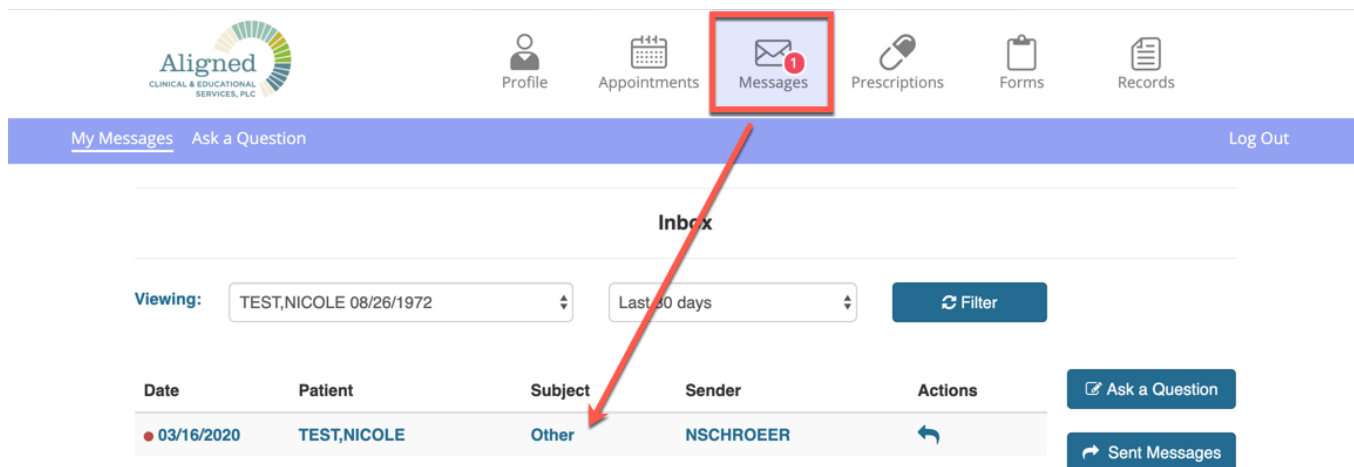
Aligned
CLINICAL & EDUCATIONAL SERVICES, PLC

Profile
Appointments
1
Messages
Prescriptions
Forms
Records

My Messages
Ask a Question
Log Out

Inbox

Viewing:
TEST,NICOLE 08/26/1972
Last 30 days
Filter

| Date | Patient | Subject | Sender | Actions |
|---|---|---|---|---|
| 03/16/2020 | TEST,NICOLE | Other | NSCHROEER | |

Ask a Question
Sent Messages